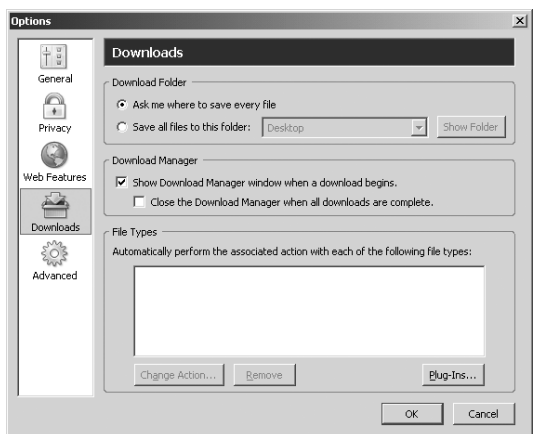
Options

General

Privacy

Web Features

Downloads

Advanced

Downloads

Download Folder

Ask me where to save every file

Save all files to this folder: Desktop

Show Folder

Download Manager

Show Download Manager window when a download begins.

Close the Download Manager when all downloads are complete.

File Types

Automatically perform the associated action with each of the following file types:

Change Action...

Remove

Plug-Ins...

OK

Cancel